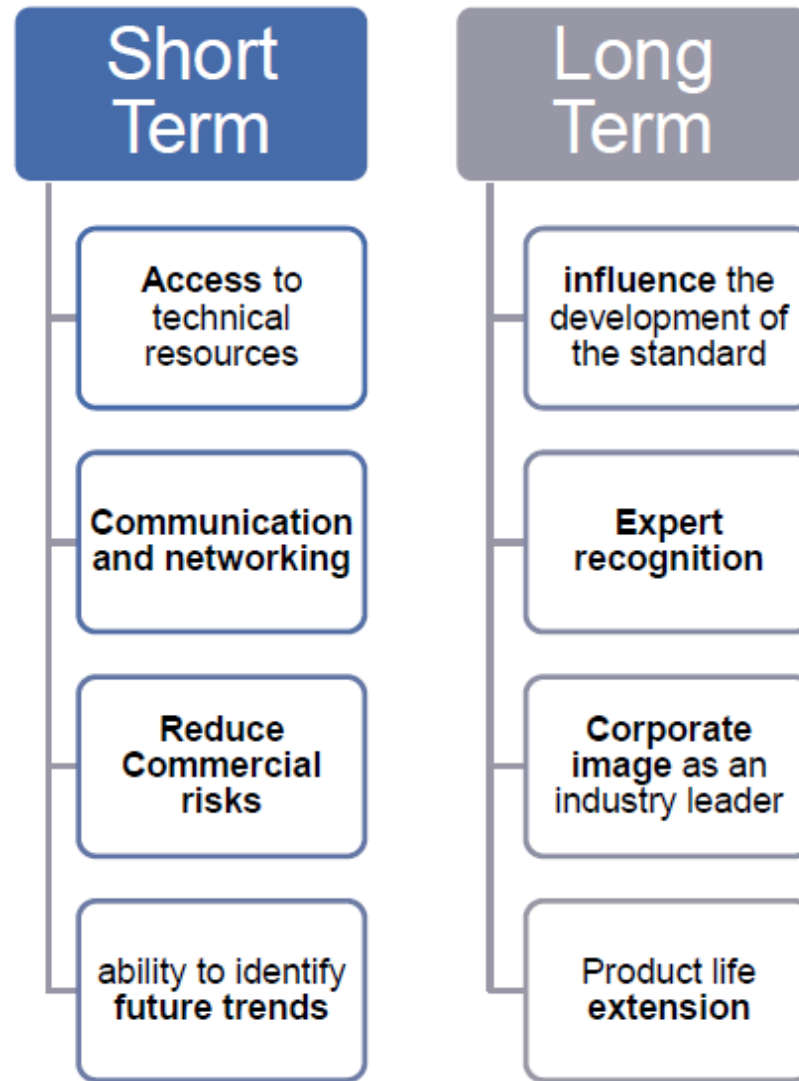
Short Term

Access to technical resources

Communication and networking

Reduce Commercial risks

ability to identify future trends

Long Term

influence the development of the standard

Expert recognition

Corporate image as an industry leader

Product life extension